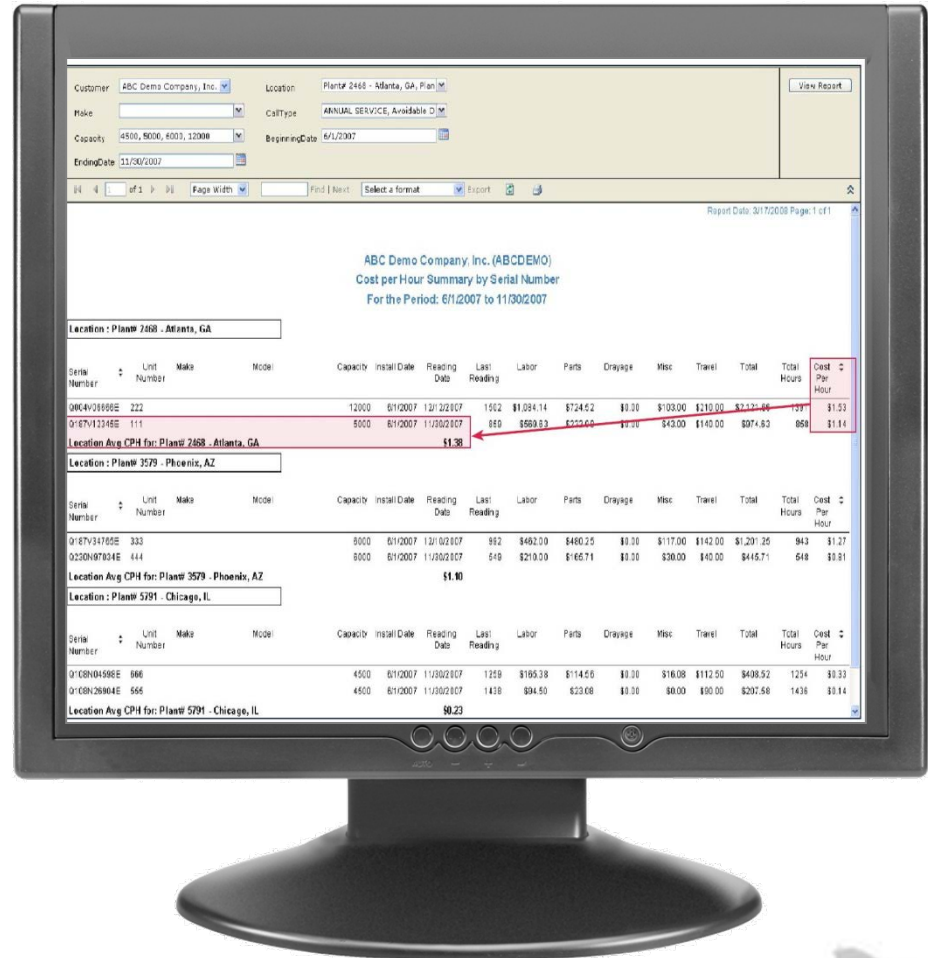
Customer ABC Demo Company, Inc.
Location Plant# 2468 - Atlanta, GA, Plan
View Report
Make
CallType ANNUAL SERVICE, Avoidable D
Capacity 4500, 5000, 6000, 12000
BeginningDate 6/1/2007
EndingDate 11/30/2007

1 of 1 Page Width Find | Next Select a format Export

Report Date: 3/17/2008 Page: 1 of 1

ABC Demo Company, Inc. (ABCDEMO)
Cost per Hour Summary by Serial Number
For the Period: 6/1/2007 to 11/30/2007

Location : Plant# 2468 - Atlanta, GA

| Serial Number | Unit Number | Make | Model | Capacity | Install Date | Reading Date | Last Reading | Labor | Parts | Drayage | Misc | Travel | Total | Total Hours | Cost Per Hour |
|---|---|---|---|---|---|---|---|---|---|---|---|---|---|---|---|
| Q004V08666E | 222 | | | 12000 | 6/1/2007 | 12/12/2007 | 1502 | $1,084.14 | $724.52 | $0.00 | $103.00 | $210.00 | $2,12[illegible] | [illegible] | $1.33 |
| Q167V12345E | 111 | | | 5000 | 6/1/2007 | 11/30/2007 | 850 | $569.63 | $222.00 | $0.00 | $43.00 | $140.00 | $974.63 | 850 | $1.14 |

Location Avg CPH for: Plant# 2468 - Atlanta, GA $1.38

Location : Plant# 3579 - Phoenix, AZ

| Serial Number | Unit Number | Make | Model | Capacity | Install Date | Reading Date | Last Reading | Labor | Parts | Drayage | Misc | Travel | Total | Total Hours | Cost Per Hour |
|---|---|---|---|---|---|---|---|---|---|---|---|---|---|---|---|
| Q187V34765E | 333 | | | 6000 | 6/1/2007 | 12/10/2007 | 992 | $462.00 | $480.25 | $0.00 | $117.00 | $142.00 | $1,201.25 | 943 | $1.27 |
| Q230N97834E | 444 | | | 6000 | 6/1/2007 | 11/30/2007 | 549 | $210.00 | $165.71 | $0.00 | $30.00 | $40.00 | $445.71 | 548 | $0.81 |

Location Avg CPH for: Plant# 3579 - Phoenix, AZ $1.10

Location : Plant# 5791 - Chicago, IL

| Serial Number | Unit Number | Make | Model | Capacity | Install Date | Reading Date | Last Reading | Labor | Parts | Drayage | Misc | Travel | Total | Total Hours | Cost Per Hour |
|---|---|---|---|---|---|---|---|---|---|---|---|---|---|---|---|
| Q108N04598E | 666 | | | 4500 | 6/1/2007 | 11/30/2007 | 1259 | $165.38 | $114.56 | $0.00 | $16.08 | $112.50 | $408.52 | 1254 | $0.33 |
| Q108N26904E | 555 | | | 4500 | 6/1/2007 | 11/30/2007 | 1438 | $94.50 | $23.08 | $0.00 | $0.00 | $90.00 | $207.58 | 1436 | $0.14 |

Location Avg CPH for: Plant# 5791 - Chicago, IL $0.23